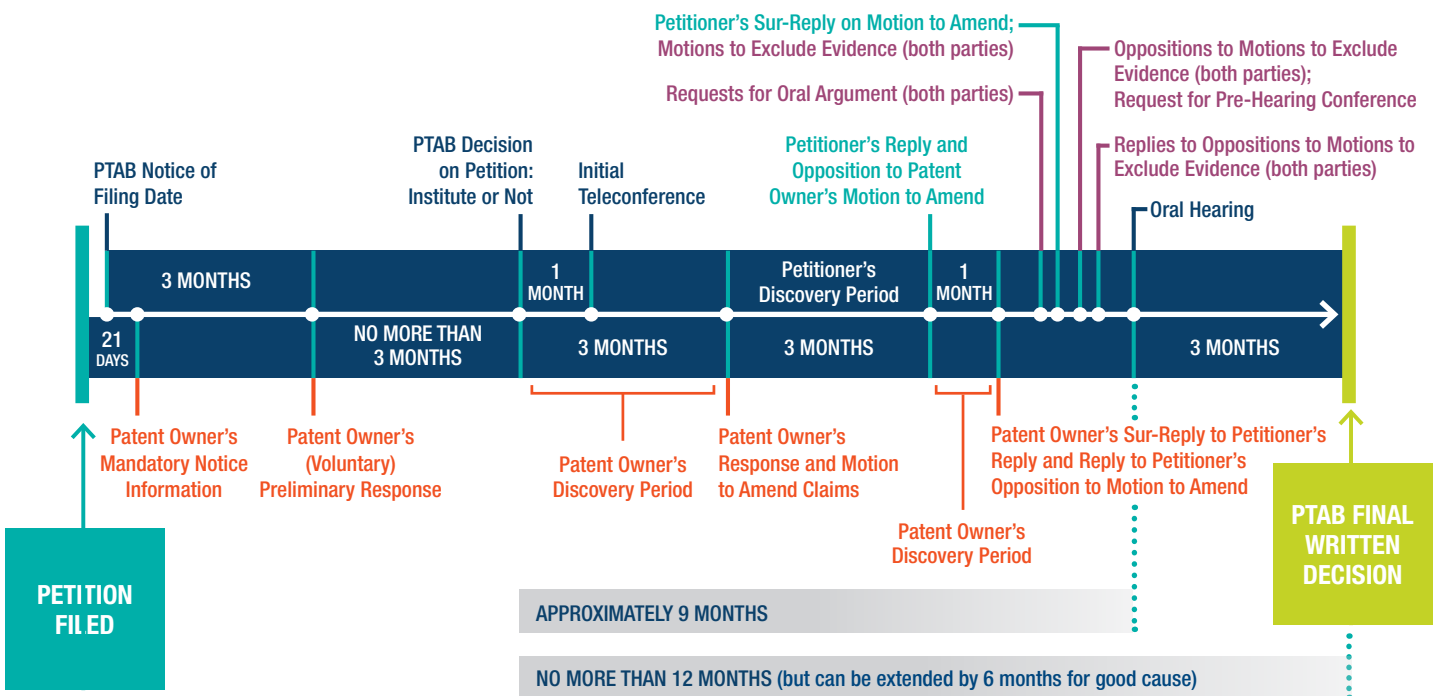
Petitioner's Sur-Reply on Motion to Amend;
Motions to Exclude Evidence (both parties)

Requests for Oral Argument (both parties)

Oppositions to Motions to Exclude Evidence (both parties);
Request for Pre-Hearing Conference

Replies to Oppositions to Motions to Exclude Evidence (both parties)

PTAB Notice of Filing Date

PTAB Decision on Petition: Institute or Not

Initial Teleconference

Petitioner's Reply and Opposition to Patent Owner's Motion to Amend

Oral Hearing

3 MONTHS

1 MONTH

Petitioner's Discovery Period

1 MONTH

21 DAYS

NO MORE THAN 3 MONTHS

3 MONTHS

3 MONTHS

3 MONTHS

Patent Owner's Mandatory Notice Information

Patent Owner's (Voluntary) Preliminary Response

Patent Owner's Discovery Period

Patent Owner's Response and Motion to Amend Claims

Patent Owner's Sur-Reply to Petitioner's Reply and Reply to Petitioner's Opposition to Motion to Amend

Patent Owner's Discovery Period

PETITION FILED

PTAB FINAL WRITTEN DECISION

APPROXIMATELY 9 MONTHS

NO MORE THAN 12 MONTHS (but can be extended by 6 months for good cause)